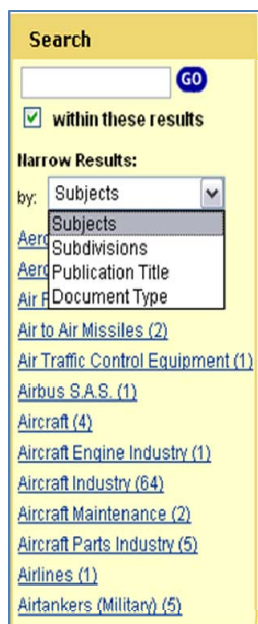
Search

GO

within these results

Narrow Results:

by: Subjects

Subjects
Subdivisions
Publication Title
Document Type

Aero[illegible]
Aero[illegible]
Air F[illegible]
Air to Air Missiles (2)
Air Traffic Control Equipment (1)
Airbus S.A.S. (1)
Aircraft (4)
Aircraft Engine Industry (1)
Aircraft Industry (64)
Aircraft Maintenance (2)
Aircraft Parts Industry (5)
Airlines (1)
Airtankers (Military) (5)